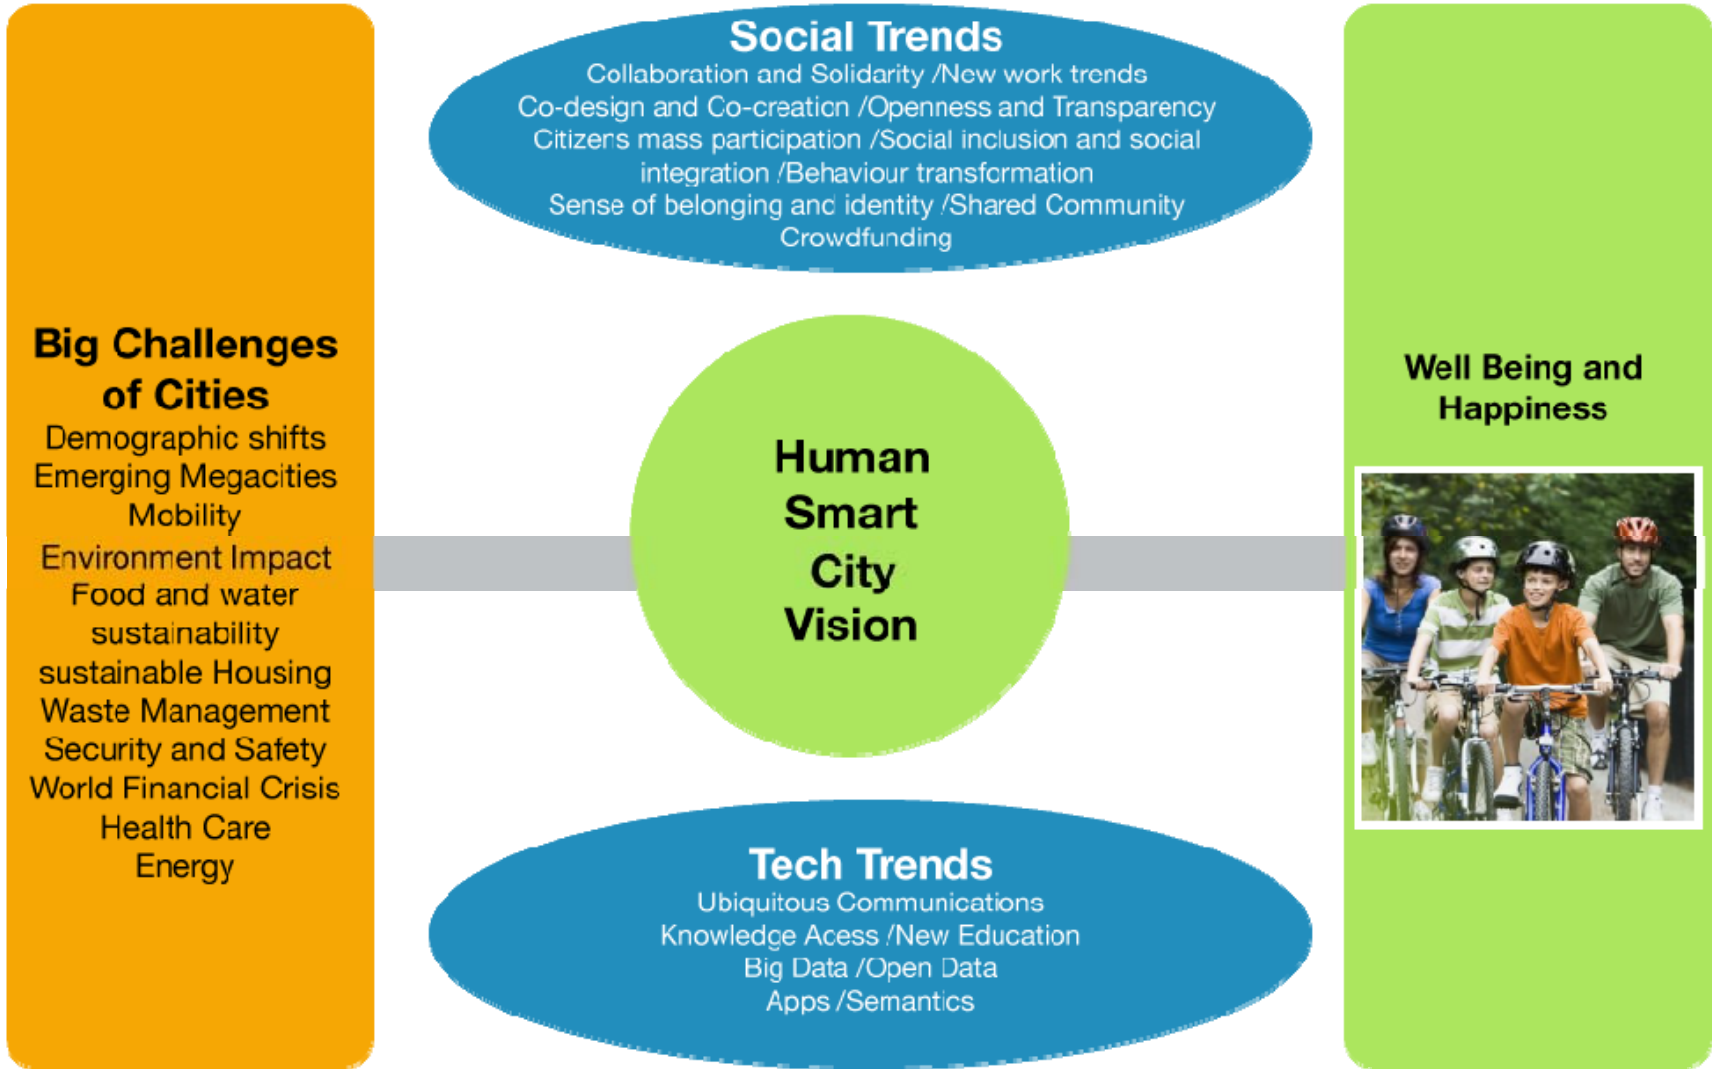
Big Challenges of Cities
Demographic shifts
Emerging Megacities
Mobility
Environment Impact
Food and water sustainability
sustainable Housing
Waste Management
Security and Safety
World Financial Crisis
Health Care
Energy

Social Trends
Collaboration and Solidarity /New work trends
Co-design and Co-creation /Openness and Transparency
Citizens mass participation /Social inclusion and social integration /Behaviour transformation
Sense of belonging and identity /Shared Community
Crowdfunding

Human Smart City Vision

Tech Trends
Ubiquitous Communications
Knowledge Acess /New Education
Big Data /Open Data
Apps /Semantics

Well Being and Happiness